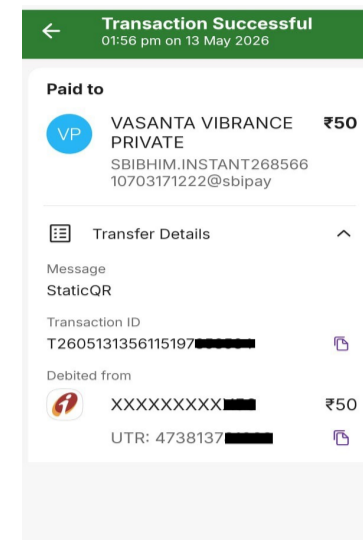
Transaction Successful
01:56 pm on 13 May 2026

Paid to

VP VASANTA VIBRANCE PRIVATE ₹50
SBIBHIM.INSTANT26856610703171222@sbipay

Transfer Details

Message
StaticQR

Transaction ID
T2605131356115197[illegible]

Debited from
XXXXXXXXX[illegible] ₹50
UTR: 4738137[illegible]